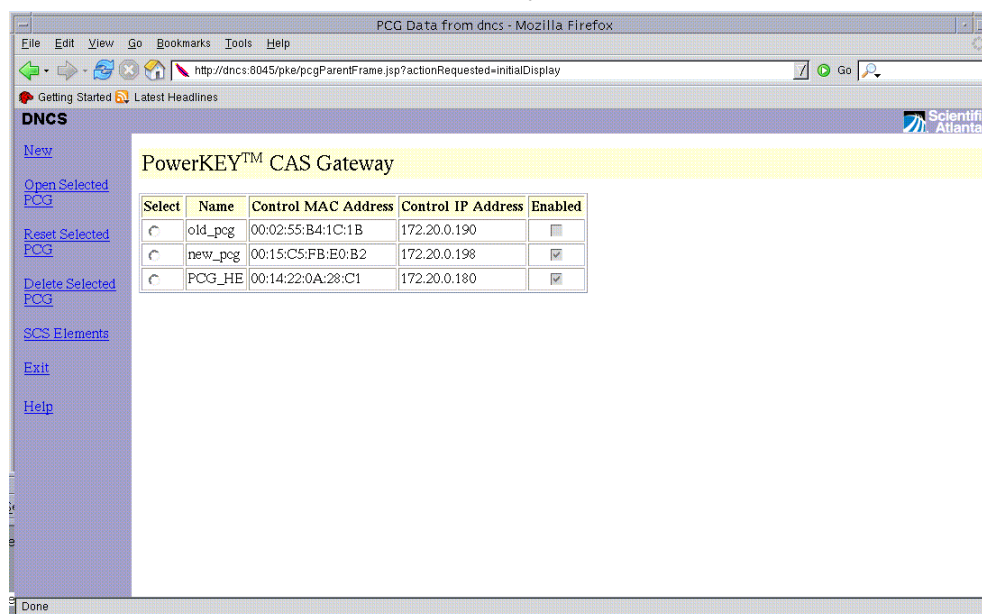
PCG Data from dncs - Mozilla Firefox

File Edit View Go Bookmarks Tools Help

http://dncs:8045/pke/pcgParentFrame.jsp?actionRequested=initialDisplay

Go

Getting Started Latest Headlines

DNCS

Scientifi Atlanta

New

Open Selected PCG

Reset Selected PCG

Delete Selected PCG

SCS Elements

Exit

Help

PowerKEY$^{TM}$ CAS Gateway

| Select | Name | Control MAC Address | Control IP Address | Enabled |
|---|---|---|---|---|
| | old_pcg | 00:02:55:B4:1C:1B | 172.20.0.190 | |
| | new_pcg | 00:15:C5:FB:E0:B2 | 172.20.0.198 | |
| | PCG_HE | 00:14:22:0A:28:C1 | 172.20.0.180 | |

Done